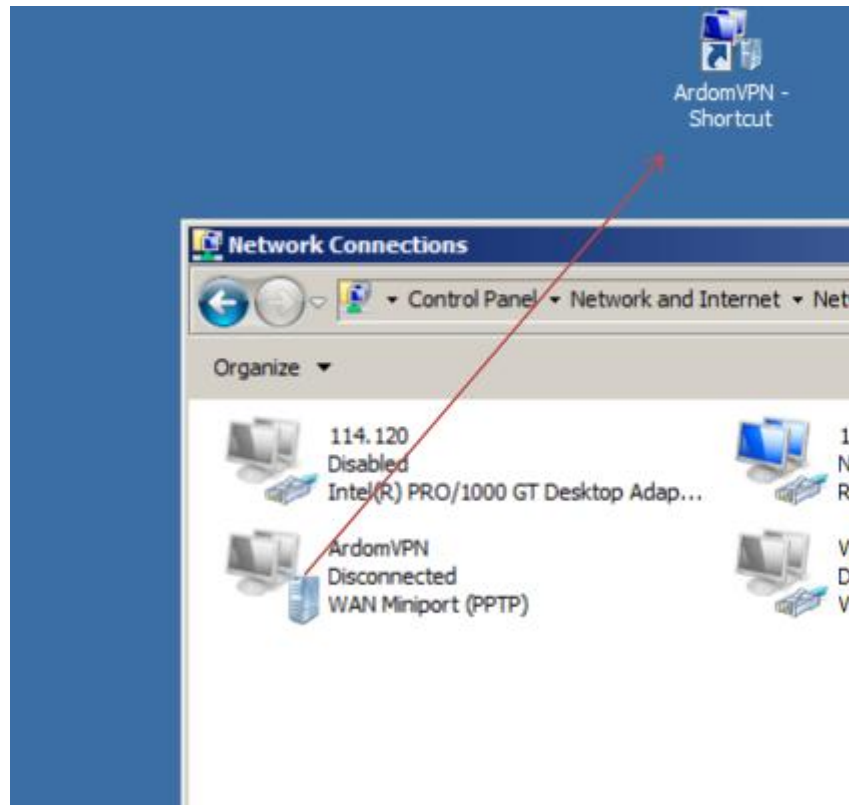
ArdomVPN - Shortcut

Network Connections

▾ Control Panel ▾ Network and Internet ▾ Net

Organize ▾

114.120
Disabled
Intel(R) PRO/1000 GT Desktop Adap...

1
N
R

ArdomVPN
Disconnected
WAN Miniport (PPTP)

W
D
W